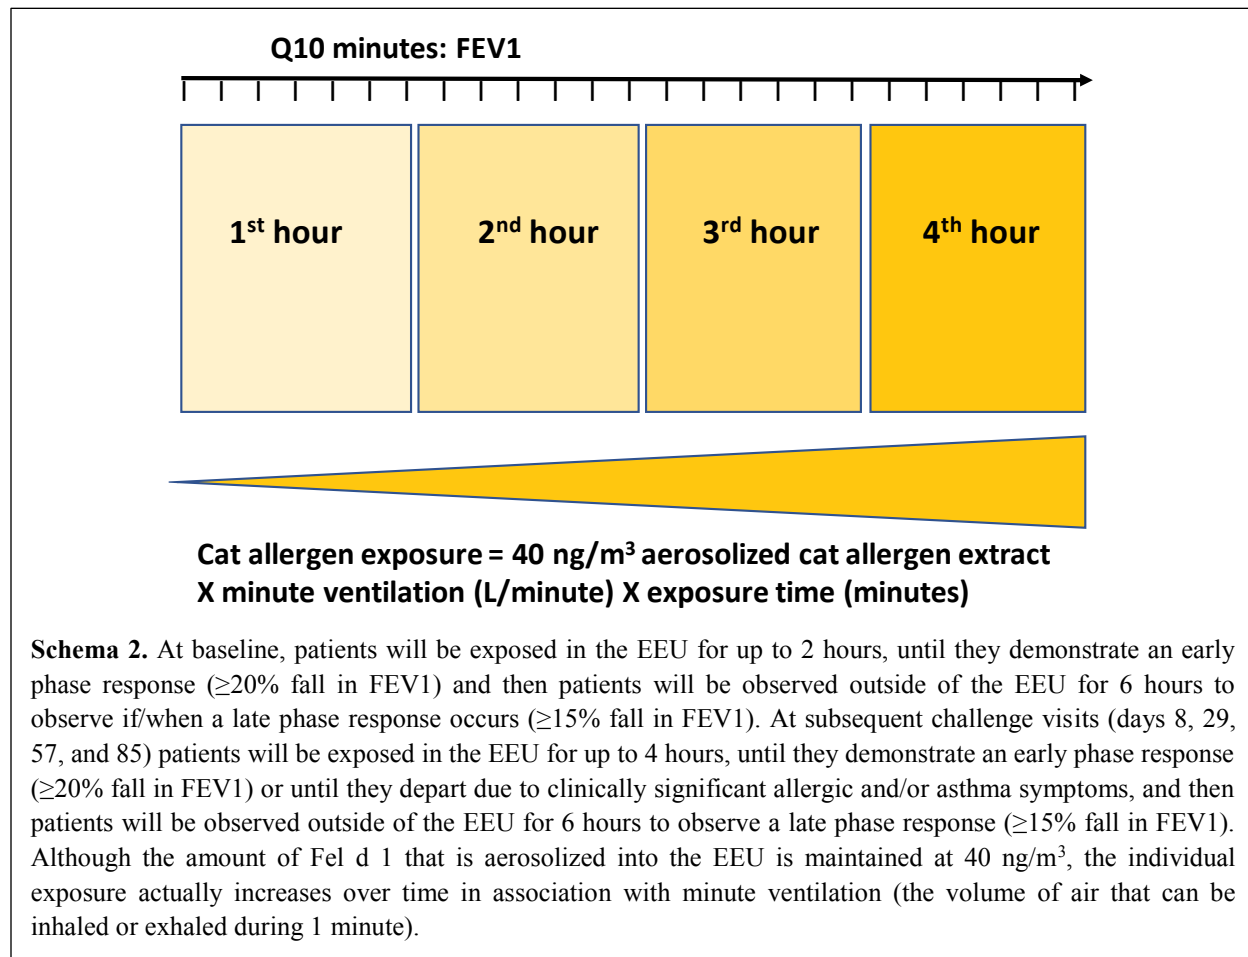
Q10 minutes: FEV1

1$^{st}$ hour

2$^{nd}$ hour

3$^{rd}$ hour

4$^{th}$ hour

Cat allergen exposure = 40 ng/m$^3$ aerosolized cat allergen extract X minute ventilation (L/minute) X exposure time (minutes)

**Schema 2.** At baseline, patients will be exposed in the EEU for up to 2 hours, until they demonstrate an early phase response (≥20% fall in FEV1) and then patients will be observed outside of the EEU for 6 hours to observe if/when a late phase response occurs (≥15% fall in FEV1). At subsequent challenge visits (days 8, 29, 57, and 85) patients will be exposed in the EEU for up to 4 hours, until they demonstrate an early phase response (≥20% fall in FEV1) or until they depart due to clinically significant allergic and/or asthma symptoms, and then patients will be observed outside of the EEU for 6 hours to observe a late phase response (≥15% fall in FEV1). Although the amount of Fel d 1 that is aerosolized into the EEU is maintained at 40 ng/m$^3$, the individual exposure actually increases over time in association with minute ventilation (the volume of air that can be inhaled or exhaled during 1 minute).